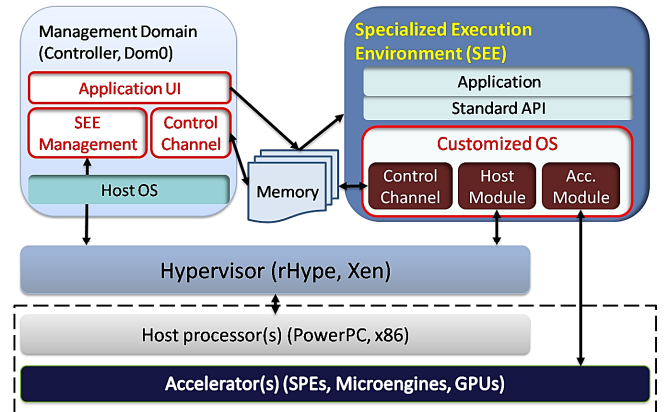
Management Domain (Controller, Dom0)

Application UI

SEE Management

Control Channel

Host OS

Specialized Execution Environment (SEE)

Application

Standard API

Customized OS

Control Channel

Host Module

Acc. Module

Memory

Hypervisor (rHype, Xen)

Host processor(s) (PowerPC, x86)

Accelerator(s) (SPEs, Microengines, GPUs)